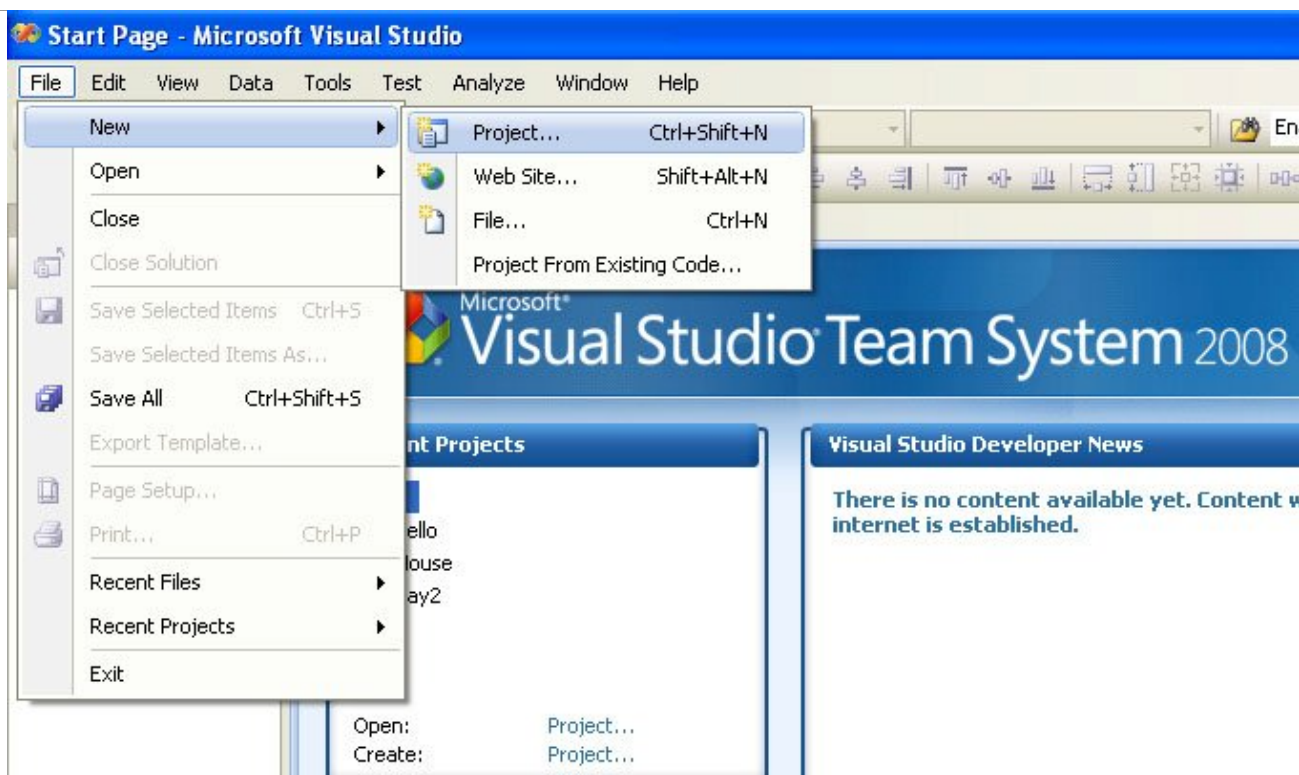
Start Page - Microsoft Visual Studio

File Edit View Data Tools Test Analyze Window Help

New
Open
Close
Close Solution
Save Selected Items Ctrl+S
Save Selected Items As...
Save All Ctrl+Shift+S
Export Template...
Page Setup...
Print... Ctrl+P
Recent Files
Recent Projects
Exit

Project... Ctrl+Shift+N
Web Site... Shift+Alt+N
File... Ctrl+N
Project From Existing Code...

En

Microsoft® Visual Studio® Team System 2008

nt Projects

ello
louse
ay2

Open: Project...
Create: Project...

Visual Studio Developer News

There is no content available yet. Content w internet is established.